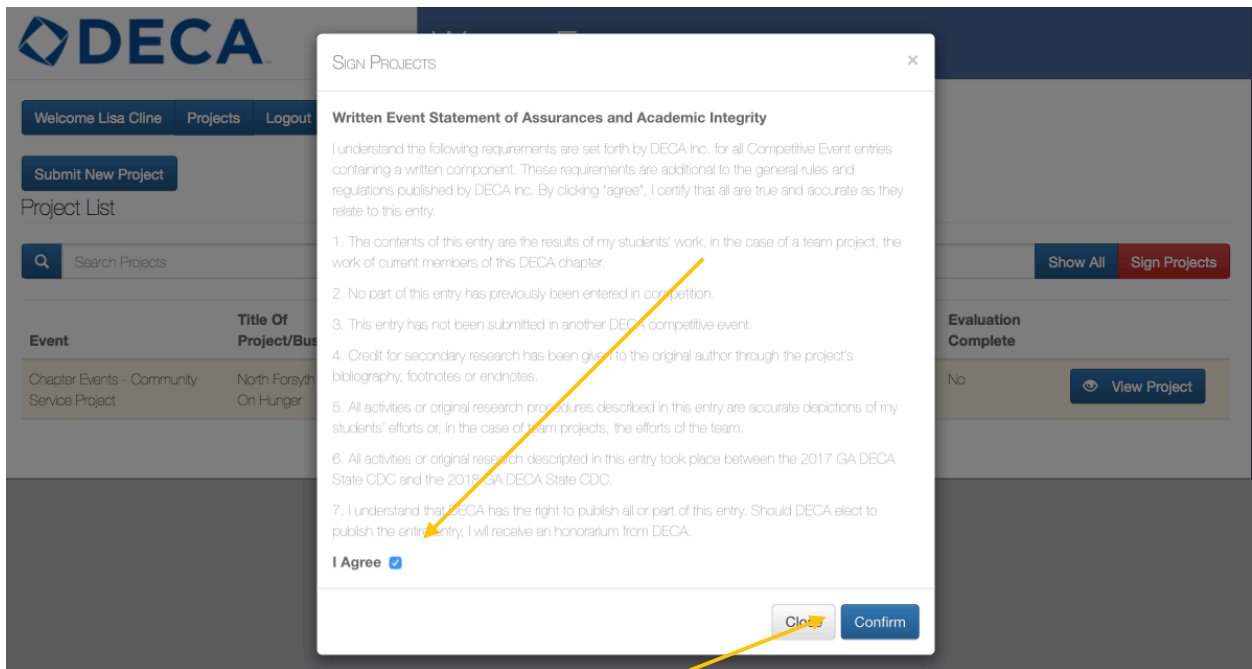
DECA

Welcome Lisa Cline Projects Logout

Submit New Project

Project List

Search Projects

Show All Sign Projects

| Event | Title Of Project/Bus | Evaluation Complete | |
|---|---|---|---|
| Chapter Events - Community Service Project | North Forsyth On Hunger | No | View Project |

SIGN PROJECTS ×

Written Event Statement of Assurances and Academic Integrity

I understand the following requirements are set forth by DECA Inc. for all Competitive Event entries containing a written component. These requirements are additional to the general rules and regulations published by DECA Inc. By clicking "agree", I certify that all are true and accurate as they relate to this entry.

1. The contents of this entry are the results of my students' work, in the case of a team project, the work of current members of this DECA chapter.

2. No part of this entry has previously been entered in competition.

3. This entry has not been submitted in another DECA competitive event.

4. Credit for secondary research has been given to the original author through the project's bibliography, footnotes or endnotes.

5. All activities or original research procedures described in this entry are accurate depictions of my students' efforts or, in the case of team projects, the efforts of the team.

6. All activities or original research descripted in this entry took place between the 2017 GA DECA State CDC and the 2018 GA DECA State CDC.

7. I understand that DECA has the right to publish all or part of this entry. Should DECA elect to publish the entire entry, I will receive an honorarium from DECA.

I Agree

Close Confirm